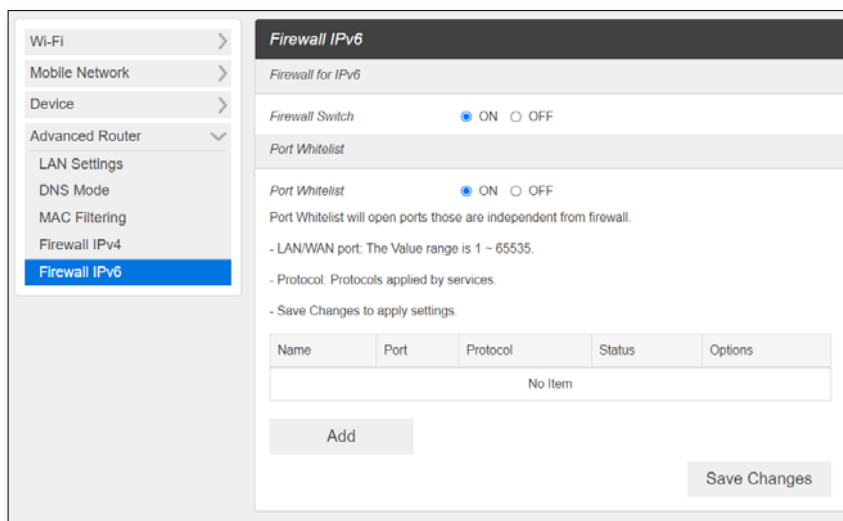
Wi-Fi
Mobile Network
Device
Advanced Router
LAN Settings
DNS Mode
MAC Filtering
Firewall IPv4
Firewall IPv6

Firewall IPv6

Firewall for IPv6

Firewall Switch ON OFF

Port Whitelist

Port Whitelist ON OFF

Port Whitelist will open ports those are independent from firewall.

- LAN/WAN port: The Value range is 1 ~ 65535.

- Protocol: Protocols applied by services.

- Save Changes to apply settings.

| Name | Port | Protocol | Status | Options |
|---|---|---|---|---|
| | | No Item | | |

Add

Save Changes